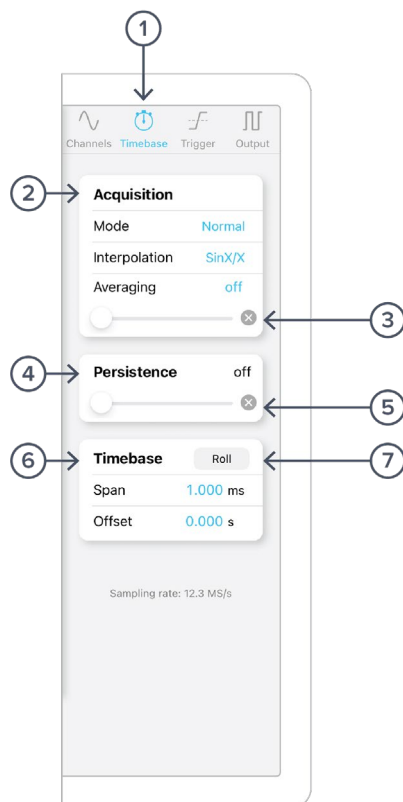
1

Channels Timebase Trigger Output

2

Acquisition

Mode Normal

Interpolation SinX/X

Averaging off

3

4

Persistence off

5

6

Timebase Roll

7

Span 1.000 ms

Offset 0.000 s

Sampling rate: 12.3 MS/s